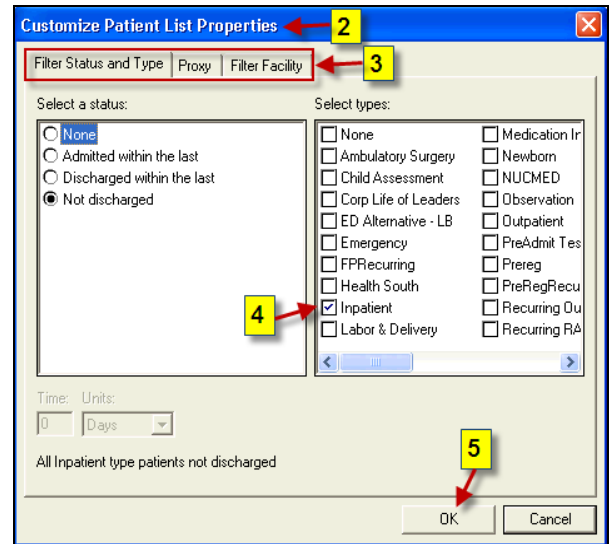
Customize Patient List Properties

2

Filter Status and Type | Proxy | Filter Facility

3

Select a status:

None
Admitted within the last
Discharged within the last
Not discharged

Select types:

| | |
|---|---|
| None | Medication Ir |
| Ambulatory Surgery | Newborn |
| Child Assessment | NUCMED |
| Corp Life of Leaders | Observation |
| ED Alternative - LB | Outpatient |
| Emergency | PreAdmit Tes |
| FPRecurring | Prereg |
| Health South | PreRegRecu |
| Inpatient | Recurring Ou |
| Labor & Delivery | Recurring RA |

4

Time: Units:

0 Days

All Inpatient type patients not discharged

5

OK

Cancel